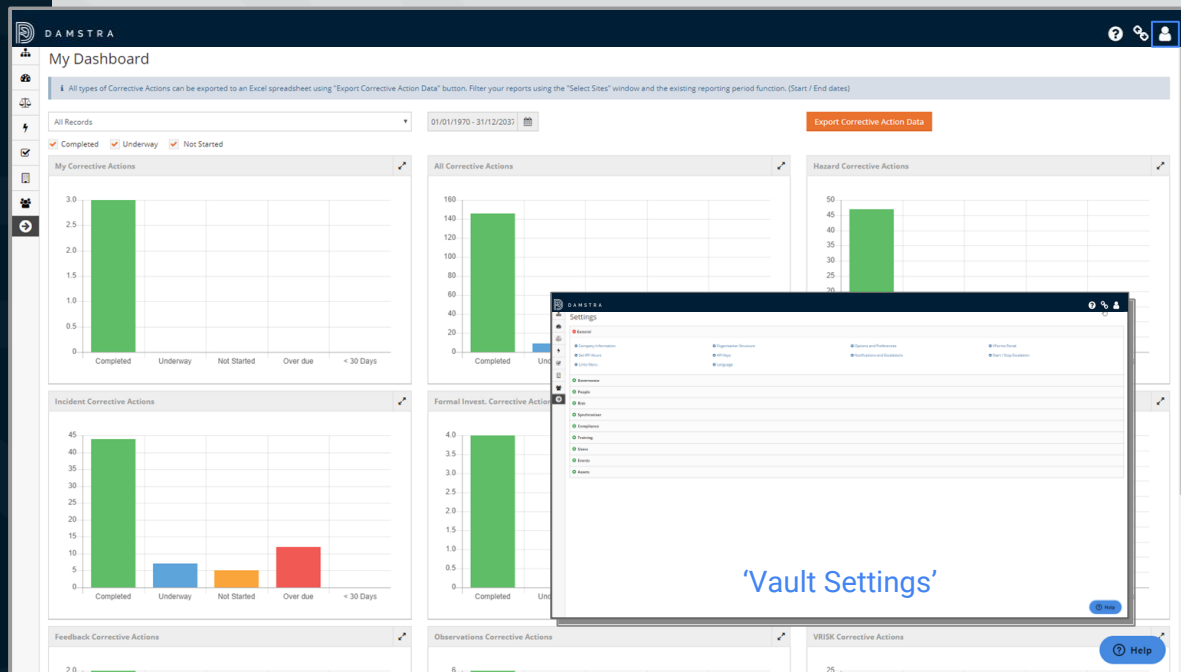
DAMSTRA

My Dashboard

All types of Corrective Actions can be exported to an Excel spreadsheet using "Export Corrective Action Data" button. Filter your reports using the "Select Sites" window and the existing reporting period function. (Start / End dates)

All Records

01/01/1970 - 31/12/2037

Export Corrective Action Data

Completed Underway Not Started

My Corrective Actions

3.0
2.5
2.0
1.5
1.0
0.5
0

Completed Underway Not Started Over due < 30 Days

All Corrective Actions

160
140
120
100
80
60
40
20
0

Completed Und

Hazard Corrective Actions

50
45
40
35
30
25
20

Incident Corrective Actions

45
40
35
30
25
20
15
10
5
0

Completed Underway Not Started Over due < 30 Days

Formal Invest. Corrective Actions

4.0
3.5
3.0
2.5
2.0
1.5
1.0
0.5
0

Completed Und

DAMSTRA

Settings

General

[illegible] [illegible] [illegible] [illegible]
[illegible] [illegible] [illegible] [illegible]
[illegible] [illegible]

Governance
People
Risk
Synchronise
Compliance
Training
Users
Events
Assets

'Vault Settings'

Help

Feedback Corrective Actions

2.0

Observations Corrective Actions

6

VRISK Corrective Actions

25

Help